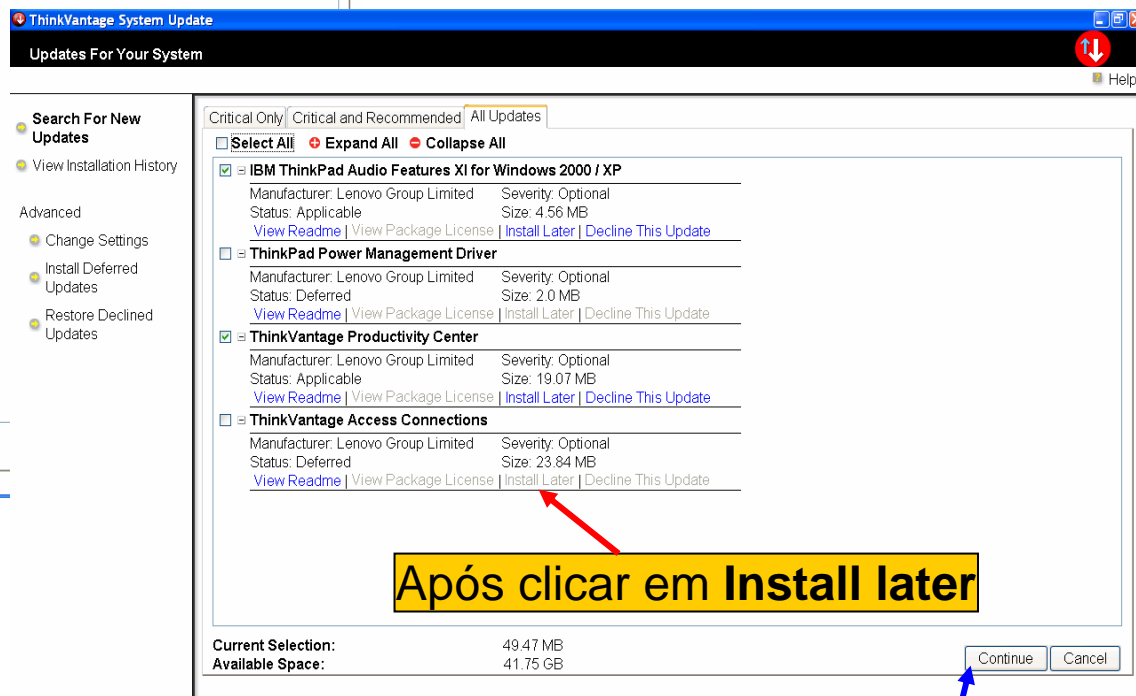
ThinkVantage System Update

Updates For Your System

Help

Search For New Updates

View Installation History

Advanced

Change Settings

Install Deferred Updates

Restore Declined Updates

Critical Only | Critical and Recommended | All Updates

Select All   Expand All   Collapse All

IBM ThinkPad Audio Features XI for Windows 2000 / XP
Manufacturer: Lenovo Group Limited   Severity: Optional
Status: Applicable   Size: 4.56 MB
View Readme | View Package License | Install Later | Decline This Update

ThinkPad Power Management Driver
Manufacturer: Lenovo Group Limited   Severity: Optional
Status: Deferred   Size: 2.0 MB
View Readme | View Package License | Install Later | Decline This Update

ThinkVantage Productivity Center
Manufacturer: Lenovo Group Limited   Severity: Optional
Status: Applicable   Size: 19.07 MB
View Readme | View Package License | Install Later | Decline This Update

ThinkVantage Access Connections
Manufacturer: Lenovo Group Limited   Severity: Optional
Status: Deferred   Size: 23.84 MB
View Readme | View Package License | Install Later | Decline This Update

Após clicar em **Install later**

Current Selection: 49.47 MB
Available Space: 41.75 GB

Continue   Cancel